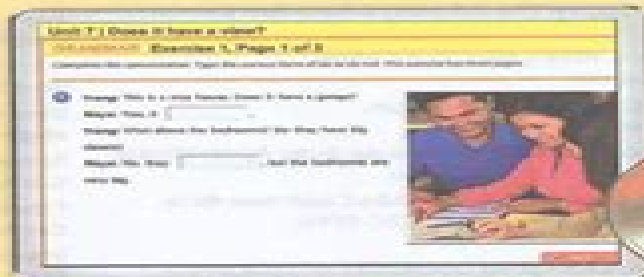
Unit 7 | Does it have a view?

GRAMMAR Exercise 1, Page 1 of 3

Complete the conversation. Type the correct form of do or do not. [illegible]

Young: This is a nice house. Does it have a garage?
Maya: Yes, it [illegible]
Young: What about the bedrooms? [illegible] big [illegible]
Maya: No, they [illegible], but the bedrooms are very big.